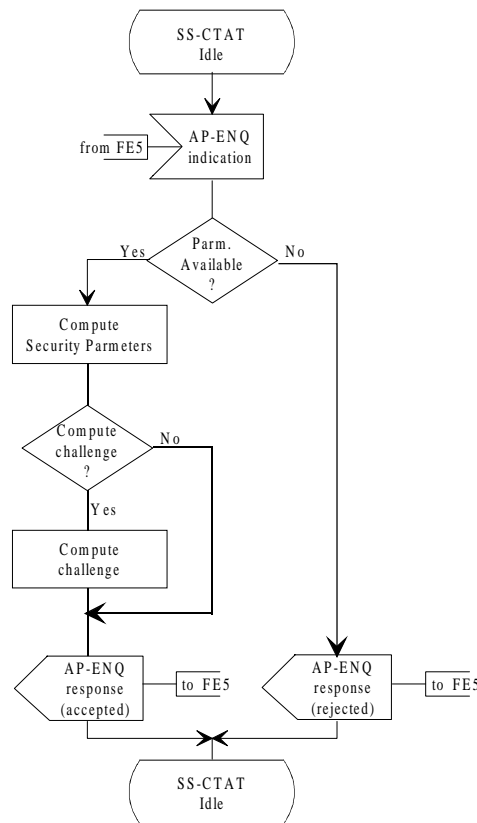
SS-CTAT
Idle

from FE5

AP-ENQ
indication

Parm.
Available
?

Yes

No

Compute
Security Parmeters

Compute
challenge
?

No

Yes

Compute
challenge

AP-ENQ
response
(accepted)

to FE5

AP-ENQ
response
(rejected)

to FE5

SS-CTAT
Idle